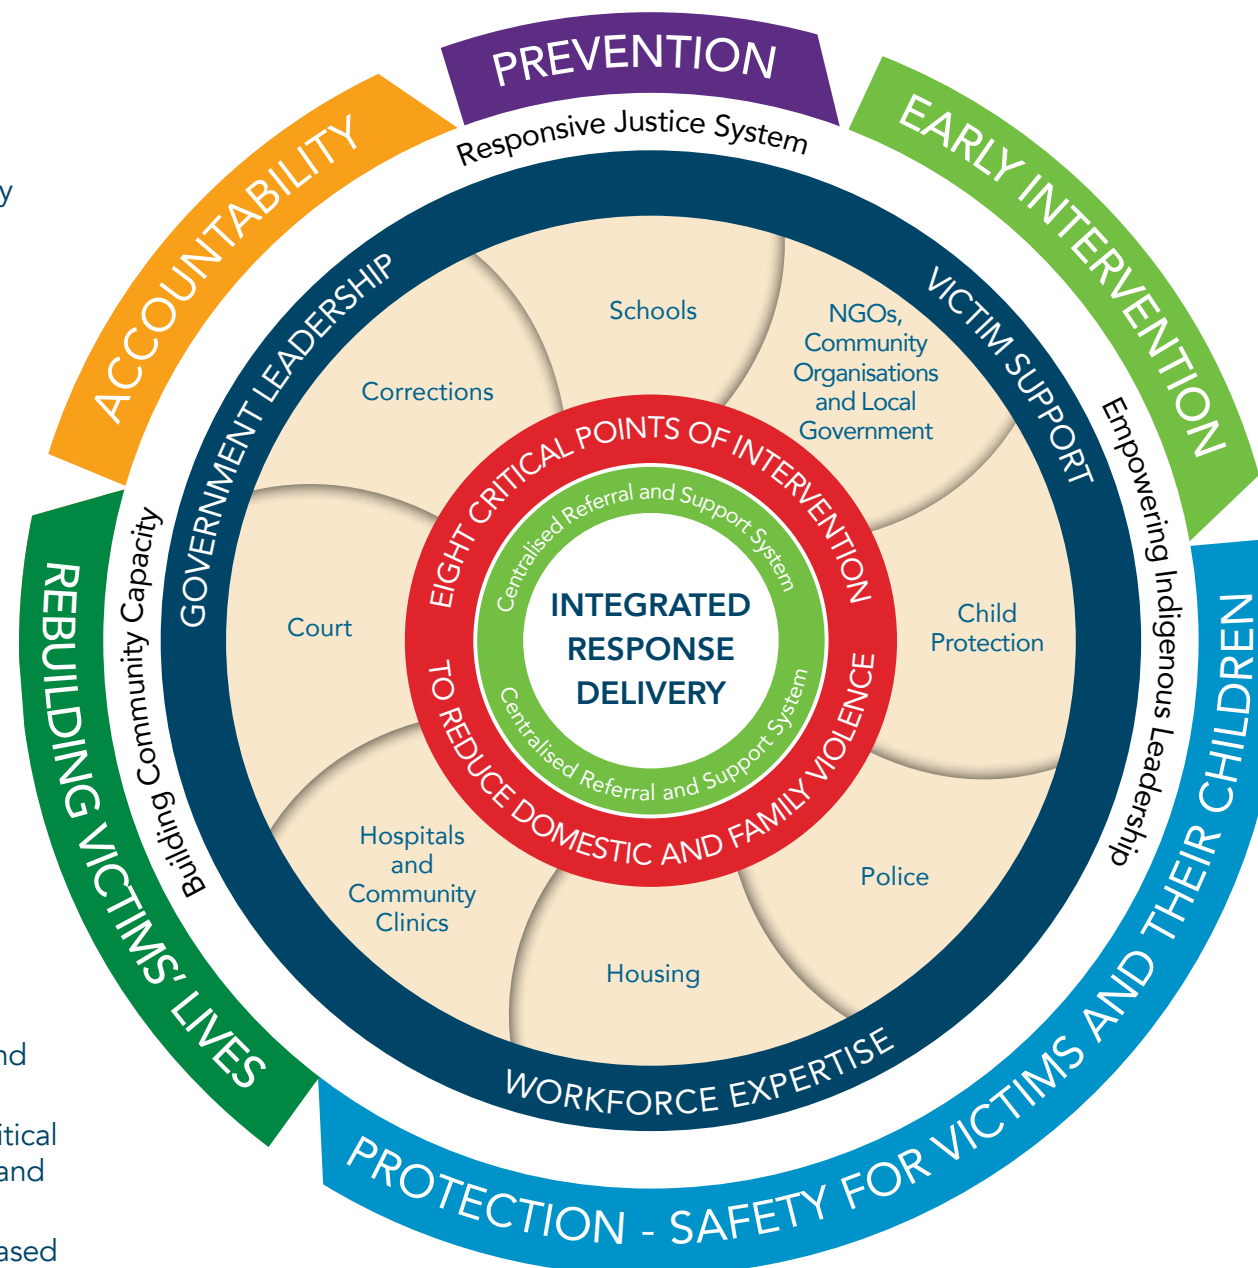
y

nd

itical
and

ased

PREVENTION

Responsive Justice System

EARLY INTERVENTION

ACCOUNTABILITY

GOVERNMENT LEADERSHIP

VICTIM SUPPORT

Empowering Indigenous Leadership

Schools

NGOs, Community Organisations and Local Government

Corrections

EIGHT CRITICAL POINTS OF INTERVENTION

Centralised Referral and Support System

INTEGRATED RESPONSE DELIVERY

Centralised Referral and Support System

TO REDUCE DOMESTIC AND FAMILY VIOLENCE

Court

Child Protection

Hospitals and Community Clinics

Police

Housing

Building Community Capacity

REBUILDING VICTIMS' LIVES

WORKFORCE EXPERTISE

PROTECTION - SAFETY FOR VICTIMS AND THEIR CHILDREN